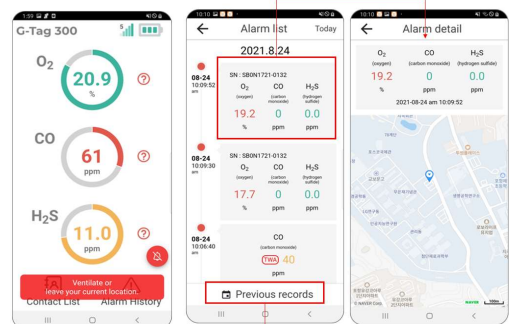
1:59

G-Tag 300

$O_2$

20.9

%

CO

61

ppm

$H_2S$

11.0

ppm

Ventilate or leave your current location.

Contact List

Alarm History

10:10

Alarm list

Today

2021.8.24

08-24
10:09:52
AM

SN : SB0N1721-0132

$O_2$
(oxygen)

CO
(carbon monoxide)

$H_2S$
(hydrogen sulfide)

19.2
%

0
ppm

0.0
ppm

08-24
10:09:30
AM

SN : SB0N1721-0132

$O_2$
(oxygen)

CO
(carbon monoxide)

$H_2S$
(hydrogen sulfide)

17.7
%

0
ppm

0.0
ppm

08-24
10:06:40
AM

CO
(carbon monoxide)

TWA 40
ppm

Previous records

10:10

Alarm detail

$O_2$
(oxygen)

CO
(carbon monoxide)

$H_2S$
(hydrogen sulfide)

19.2
%

0
ppm

0.0
ppm

2021-08-24 am 10:09:52

NAVER